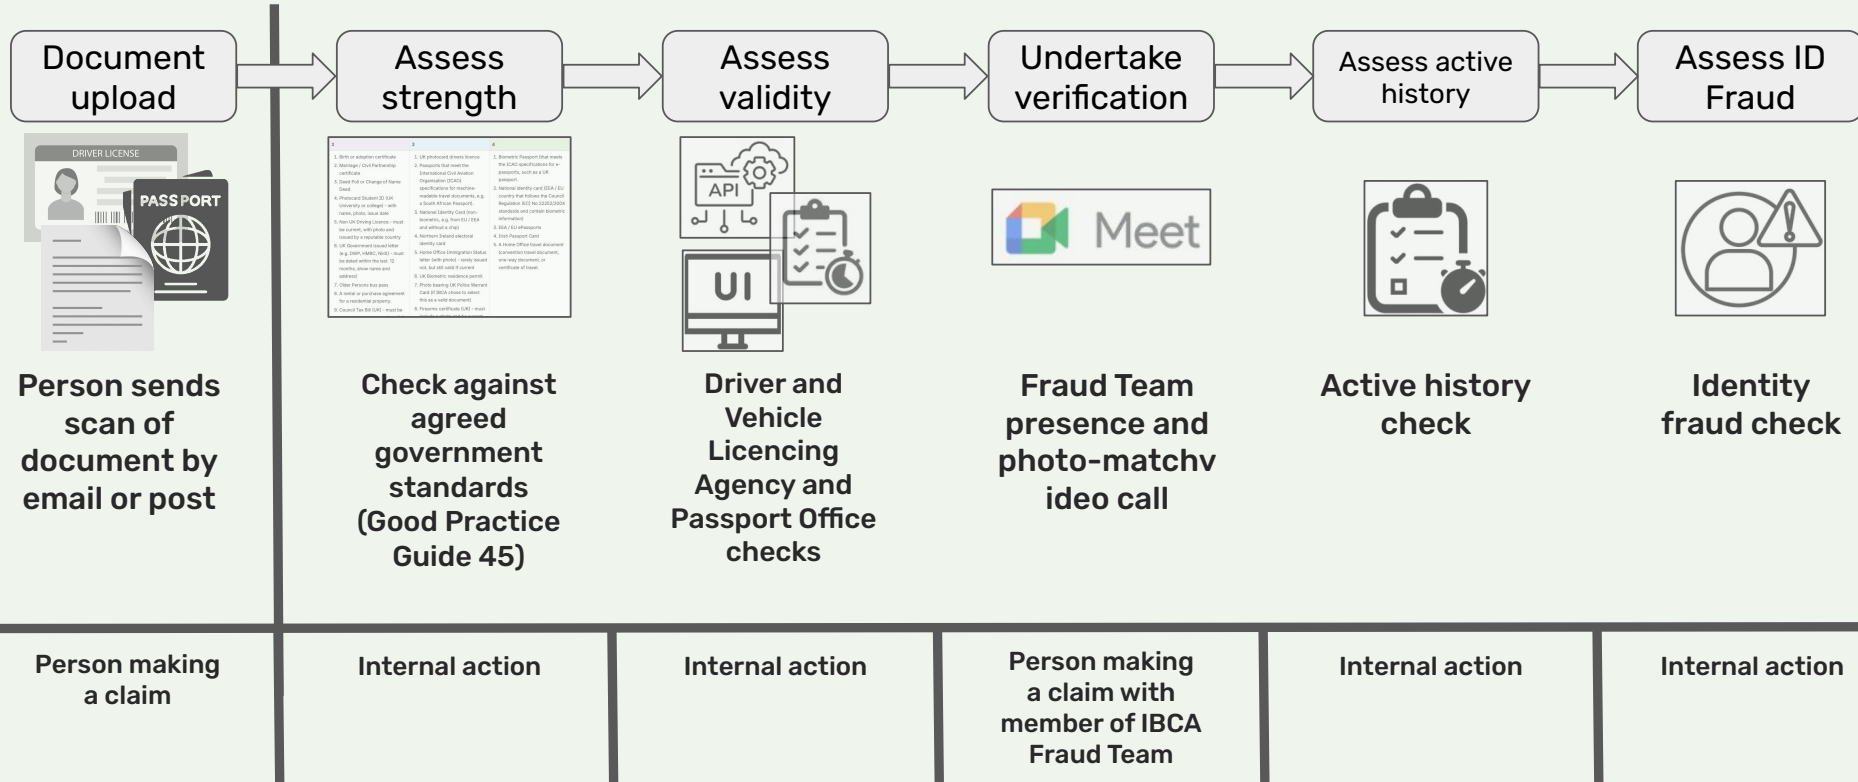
Document upload

Assess strength

Assess validity

Undertake verification

Assess active history

Assess ID Fraud

DRIVER LICENSE

PASSPORT

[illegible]

API

UI

Meet

Person sends scan of document by email or post

Check against agreed government standards (Good Practice Guide 45)

Driver and Vehicle Licencing Agency and Passport Office checks

Fraud Team presence and photo-matchv ideo call

Active history check

Identity fraud check

Person making a claim

Internal action

Internal action

Person making a claim with member of IBCA Fraud Team

Internal action

Internal action